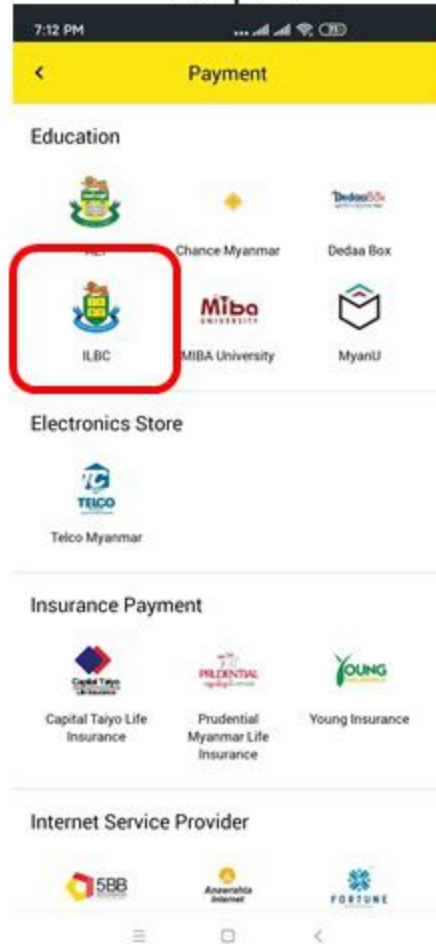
7:12 PM

<

Payment

Education

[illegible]

Chance Myanmar

Dedaa Box

Dedaa Box

ILBC

Miba UNIVERSITY

MIBA University

MyanU

Electronics Store

TC TELCO

Telco Myanmar

Insurance Payment

Capital Taiyo Life Insurance

Capital Taiyo Life Insurance

PRUDENTIAL

Prudential Myanmar Life Insurance

YOUNG

Young Insurance

Internet Service Provider

5BB

Anawrahta Internet

FORTUNE